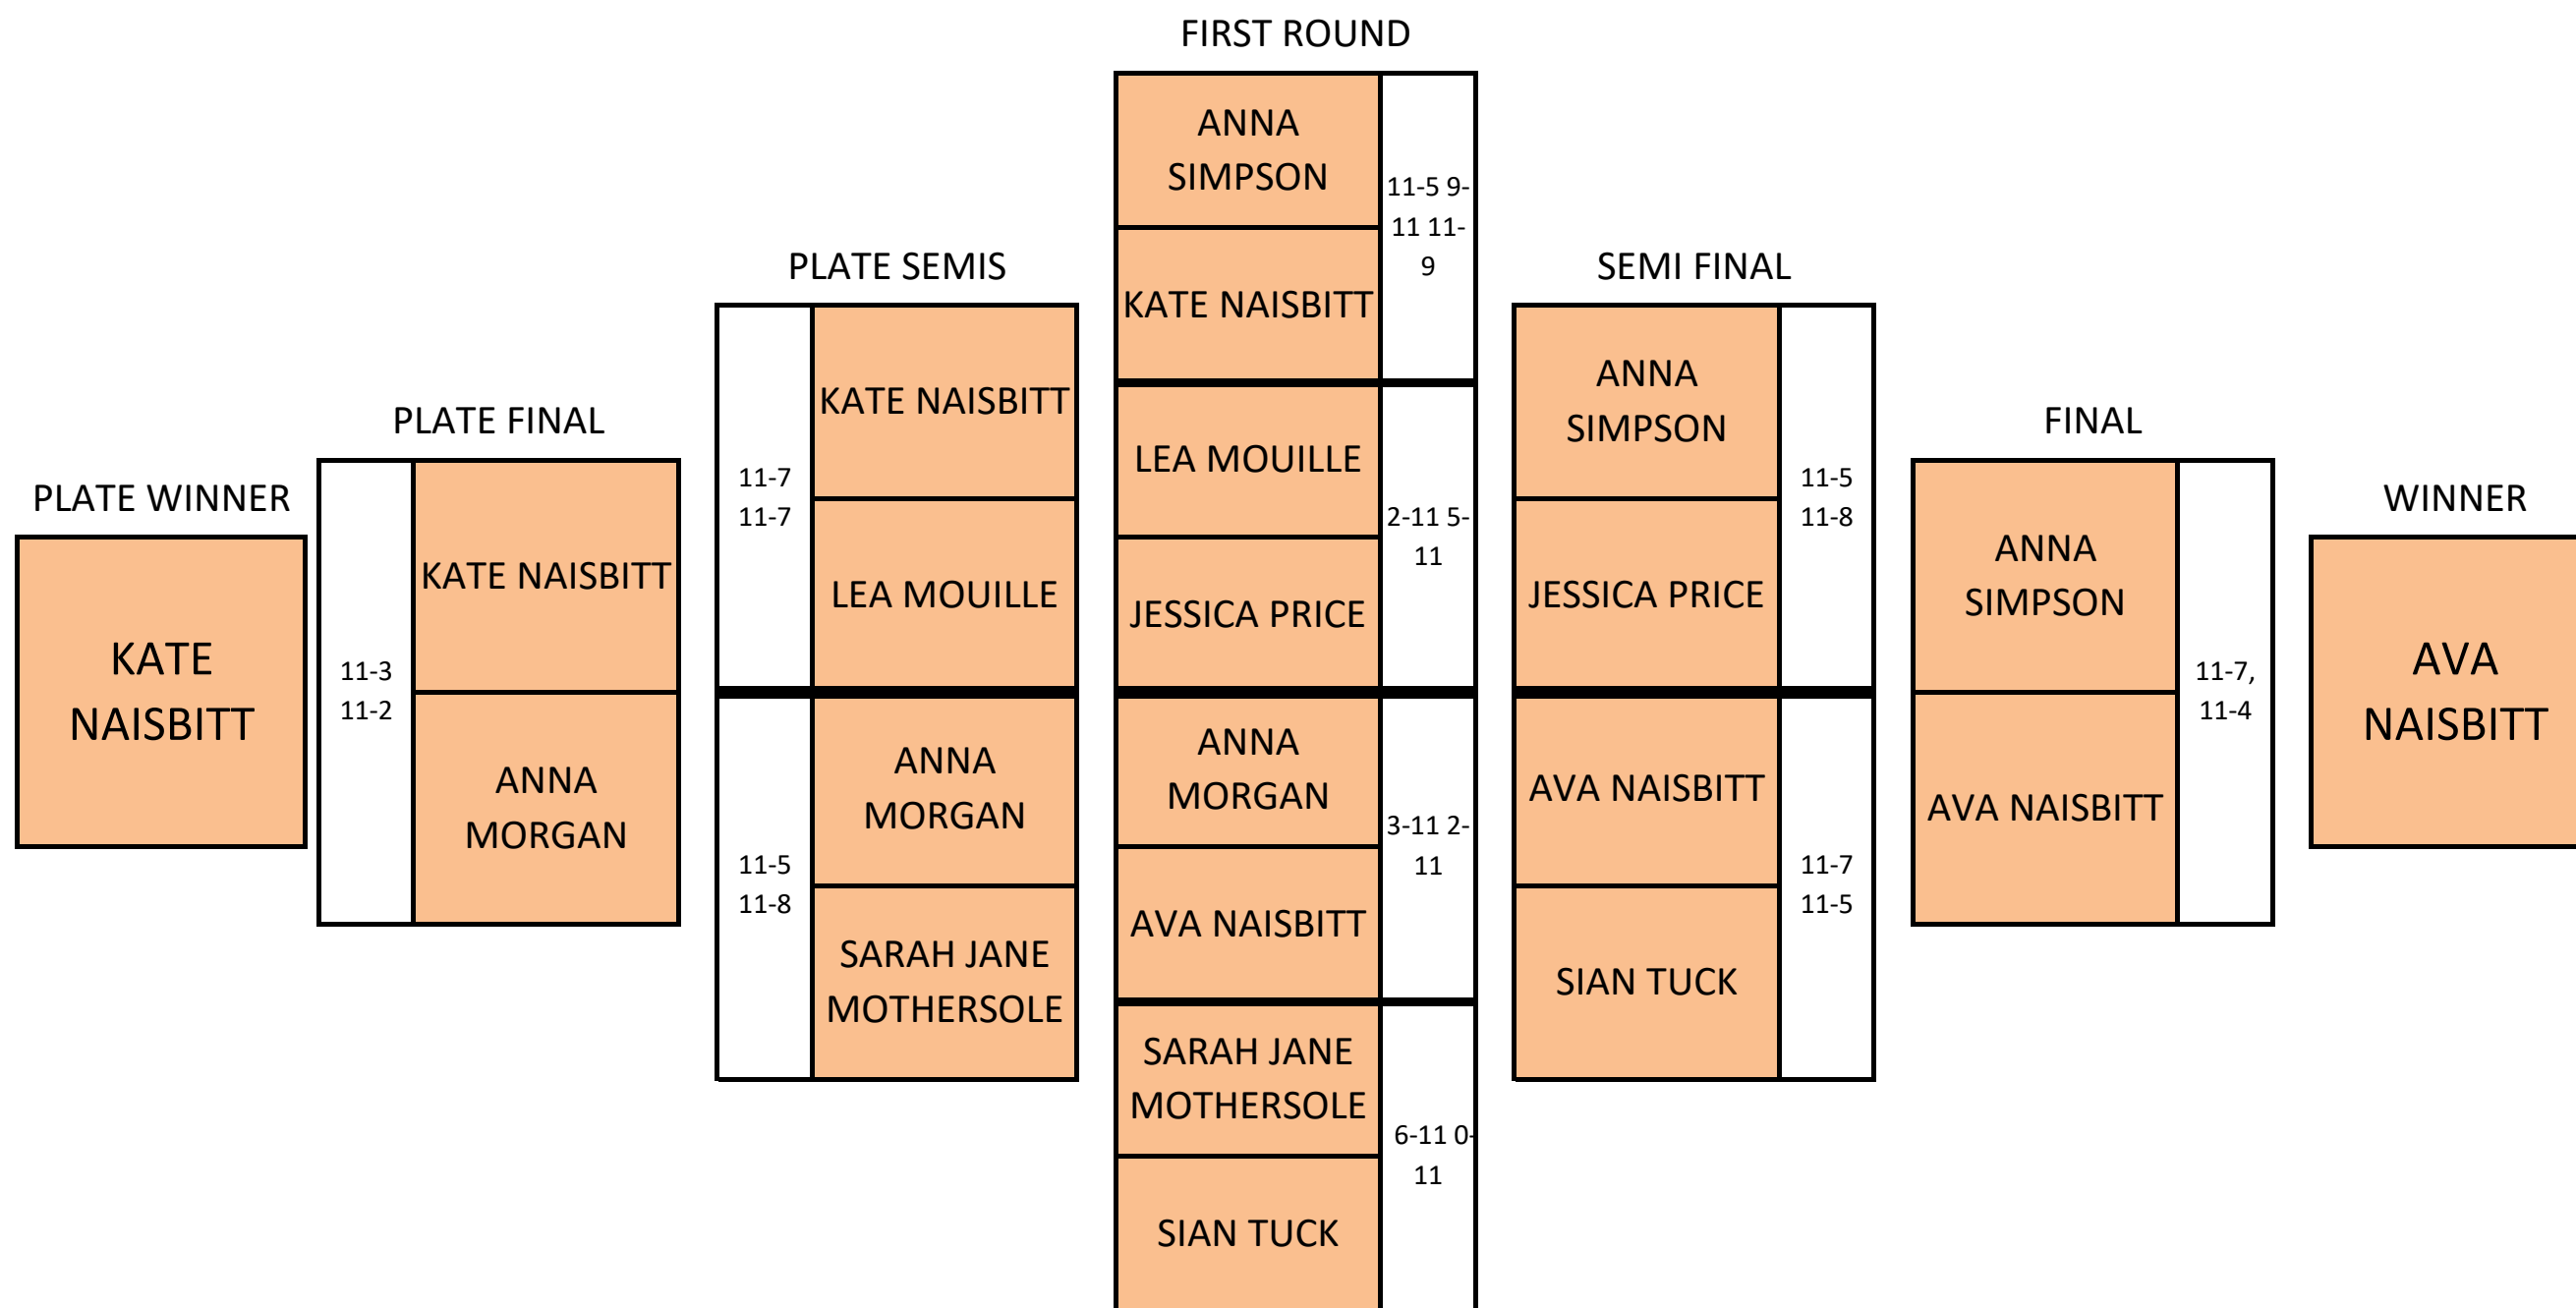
FIRST ROUND

ANNA SIMPSON

KATE NAISBITT

11-5 9-11 11-9

LEA MOUILLE

JESSICA PRICE

2-11 5-11

ANNA MORGAN

AVA NAISBITT

3-11 2-11

SARAH JANE MOTHERSOLE

SIAN TUCK

6-11 0-11

PLATE SEMIS

KATE NAISBITT

LEA MOUILLE

11-7 11-7

ANNA MORGAN

SARAH JANE MOTHERSOLE

11-5 11-8

PLATE FINAL

KATE NAISBITT

ANNA MORGAN

11-3 11-2

PLATE WINNER

KATE NAISBITT

SEMI FINAL

ANNA SIMPSON

JESSICA PRICE

11-5 11-8

AVA NAISBITT

SIAN TUCK

11-7 11-5

FINAL

ANNA SIMPSON

AVA NAISBITT

11-7, 11-4

WINNER

AVA NAISBITT